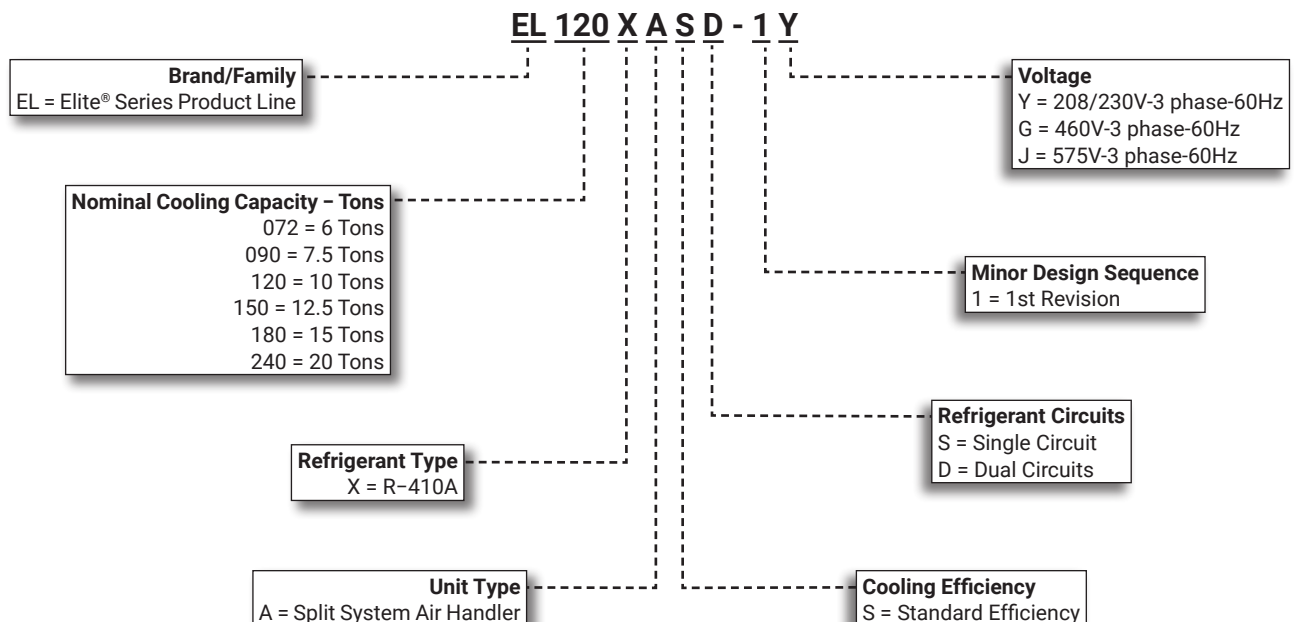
EL 120 X A S D - 1 Y

Brand/Family
EL = Elite® Series Product Line

Voltage
Y = 208/230V-3 phase-60Hz
G = 460V-3 phase-60Hz
J = 575V-3 phase-60Hz

Nominal Cooling Capacity – Tons
072 = 6 Tons
090 = 7.5 Tons
120 = 10 Tons
150 = 12.5 Tons
180 = 15 Tons
240 = 20 Tons

Minor Design Sequence
1 = 1st Revision

Refrigerant Circuits
S = Single Circuit
D = Dual Circuits

Refrigerant Type
X = R-410A

Unit Type
A = Split System Air Handler

Cooling Efficiency
S = Standard Efficiency